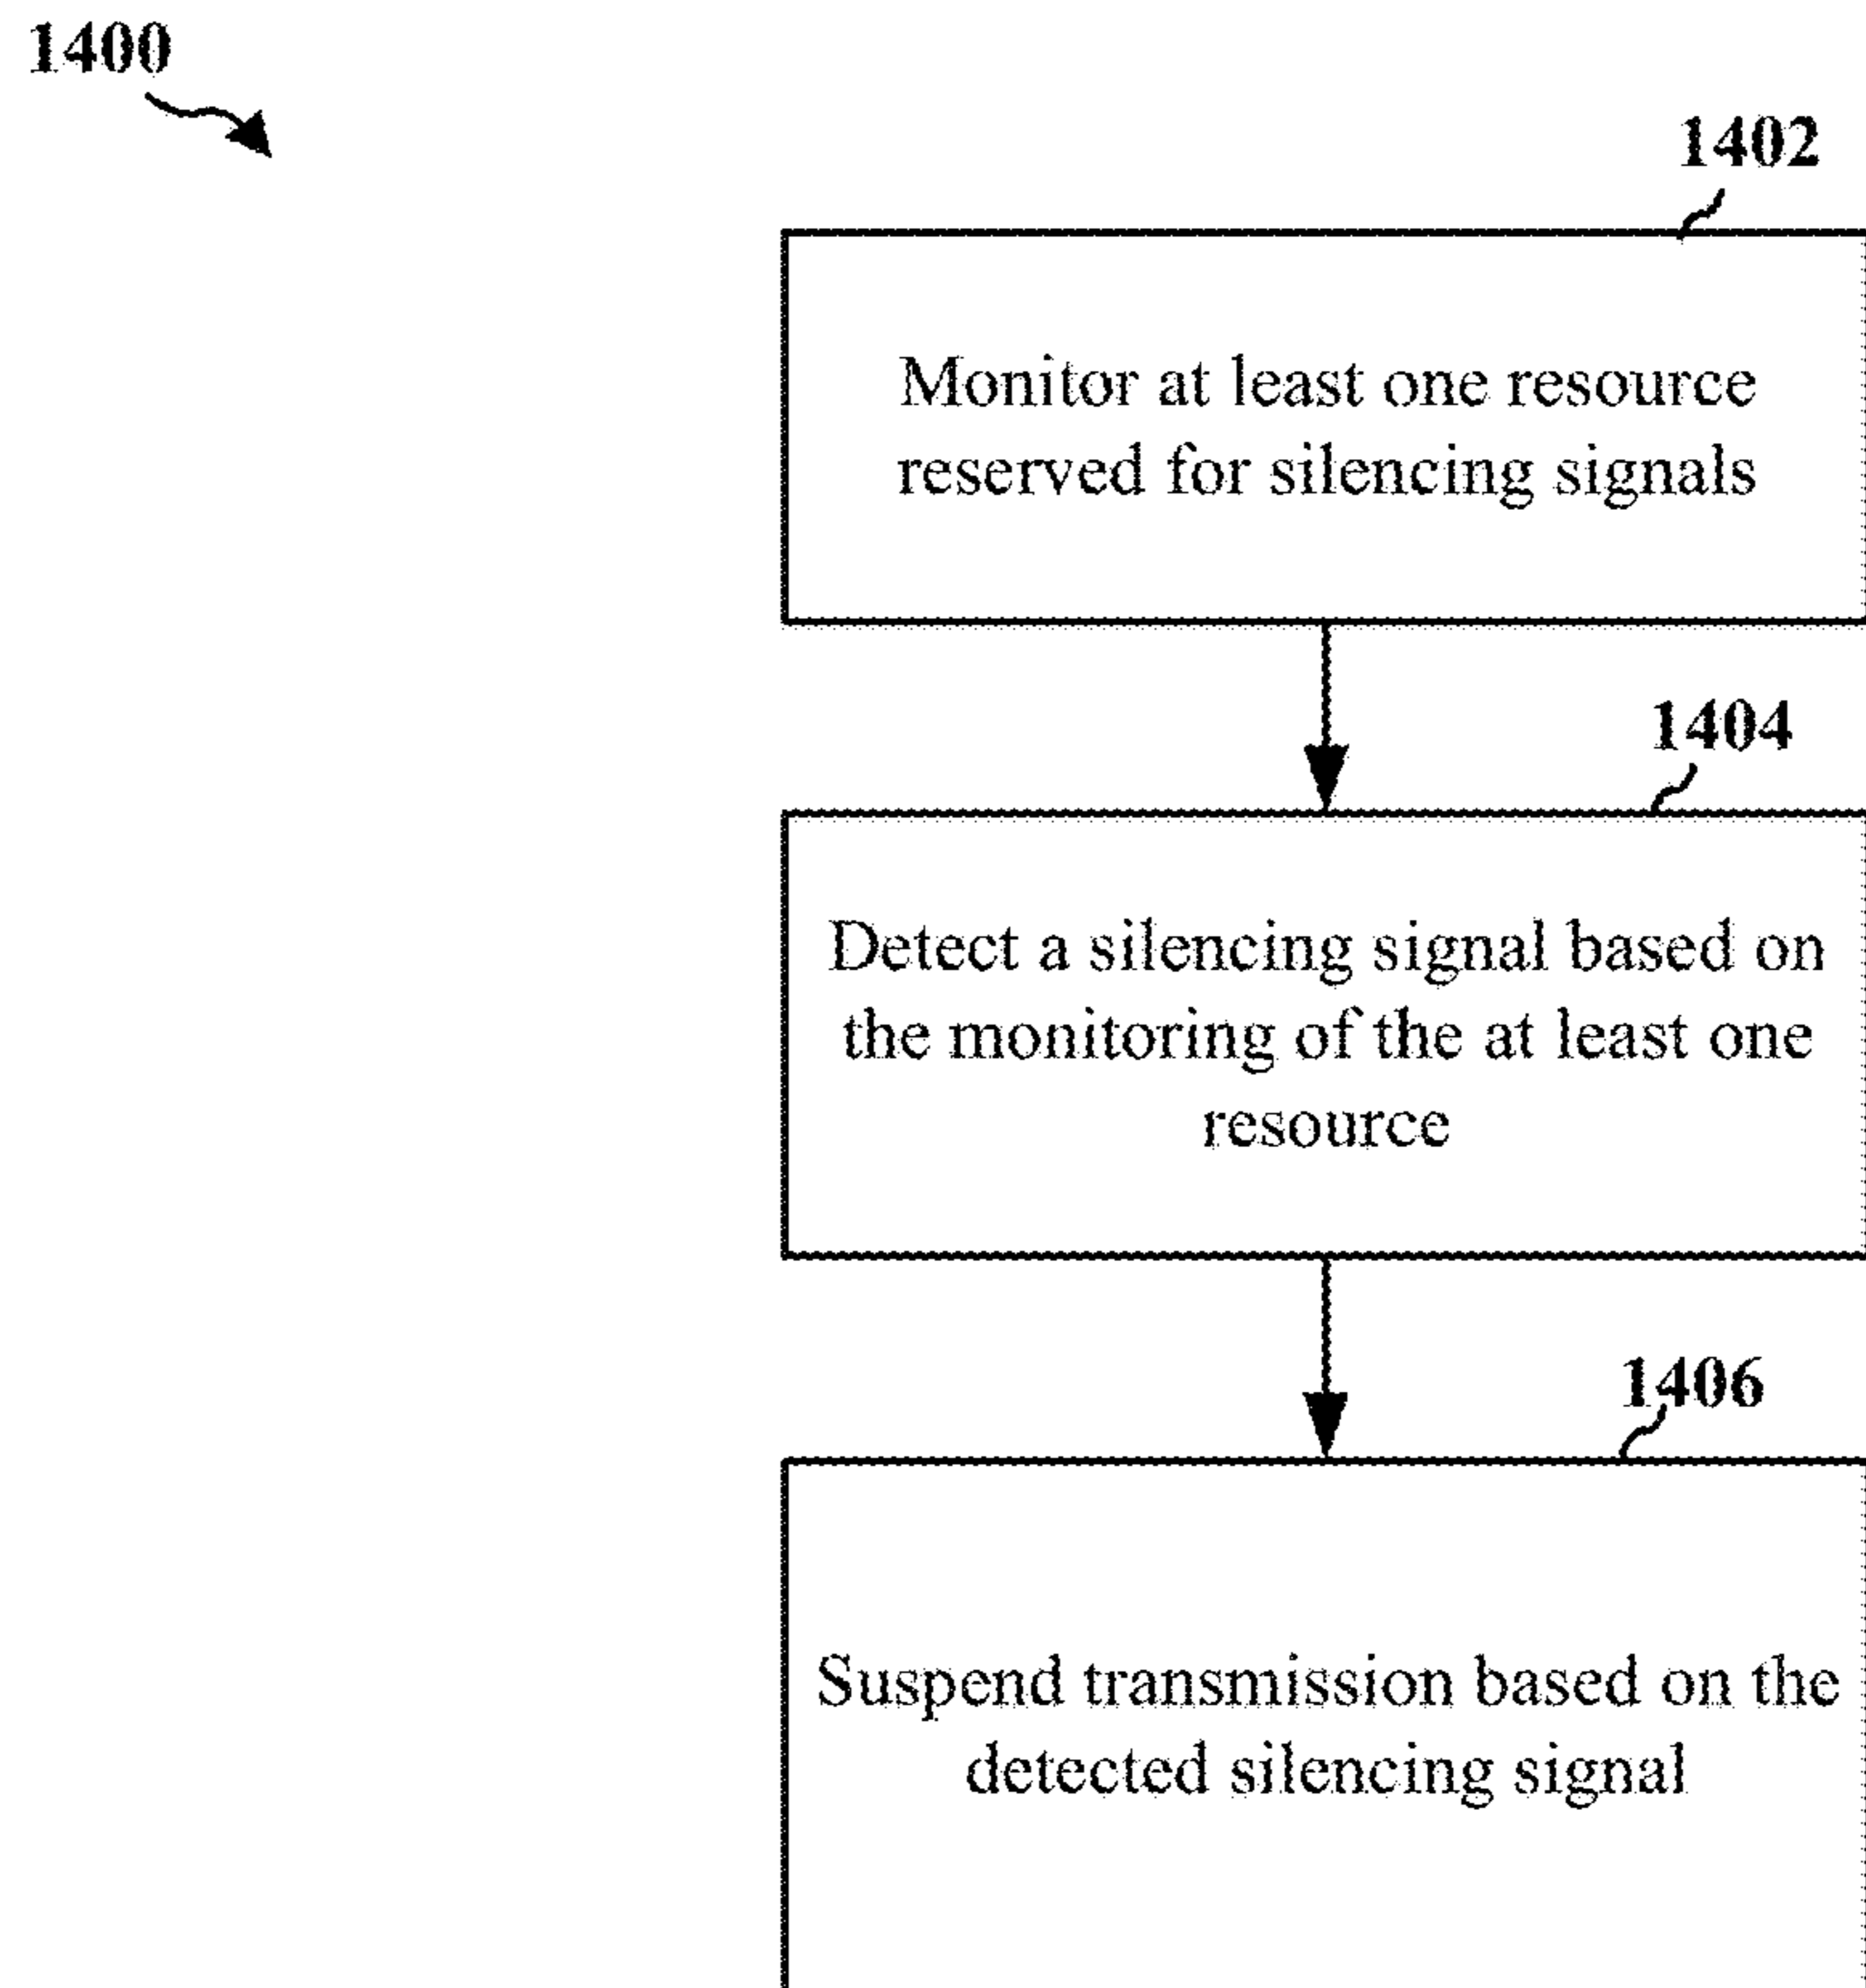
1400

1402

Monitor at least one resource reserved for silencing signals

1404

Detect a silencing signal based on the monitoring of the at least one resource

1406

Suspend transmission based on the detected silencing signal